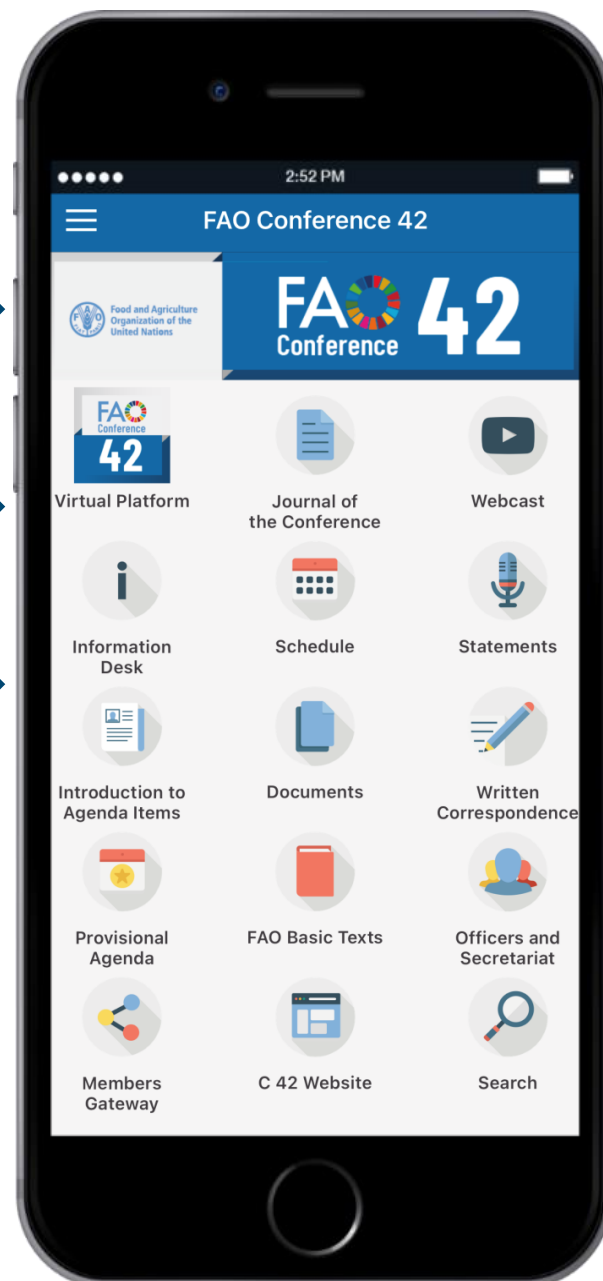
●●●●● 2:52 PM

FAO Conference 42

Food and Agriculture Organization of the United Nations

FAO Conference 42

FAO Conference 42

Virtual Platform

Journal of the Conference

Webcast

Information Desk

Schedule

Statements

Introduction to Agenda Items

Documents

Written Correspondence

Provisional Agenda

FAO Basic Texts

Officers and Secretariat

Members Gateway

C 42 Website

Search